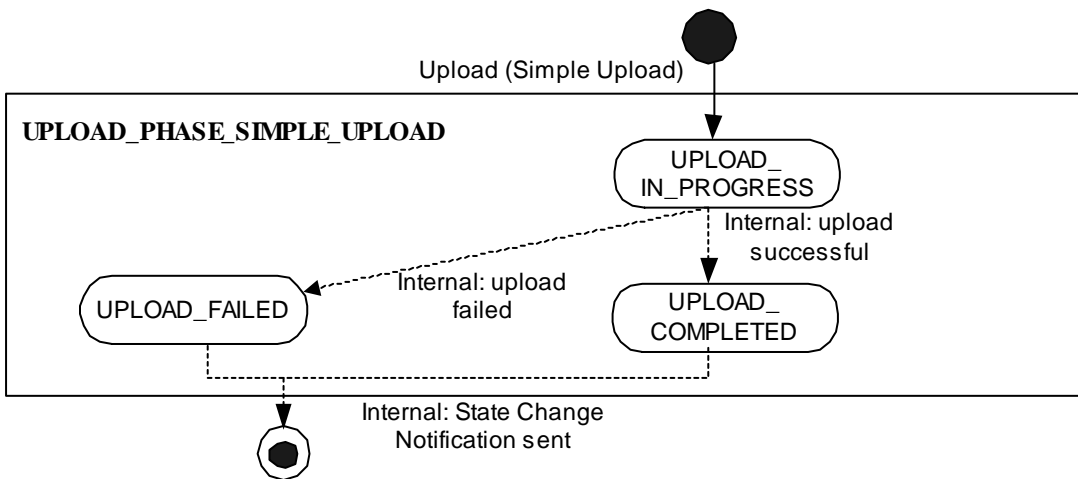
Upload (Simple Upload)

UPLOAD_PHASE_SIMPLE_UPLOAD

UPLOAD_ IN_PROGRESS

Internal: upload successful

Internal: upload failed

UPLOAD_FAILED

UPLOAD_ COMPLETED

Internal: State Change Notification sent